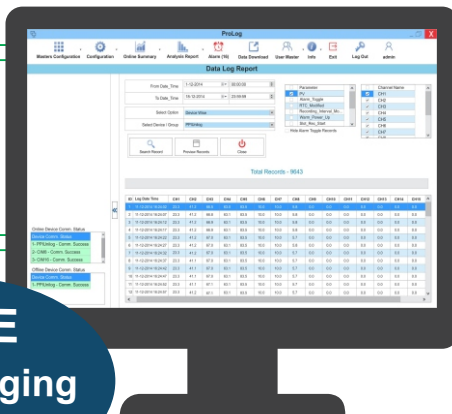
ProLog

Masters Configuration Configuration Online Summary Analysis Report Alarm (16) Data Download User Master Info Exit Log Out admin

Data Log Report

From Date_Time 1-12-2014 00:00:00
To Date_Time 19-12-2014 23:59:59
Select Option Device Wise
Select Device / Group PPSlnkg

Parameter
PV
Alarm_Toggle
RTC_Modified
Recording_Interval_Mi
Alarm_Flower_Up
Bad_Alm_Start
Hide Alarm Toggle Records

Channel Name
CH1
CH2
CH3
CH4
CH5
CH6
CH7

Search Report Preview Records Close

Total Records - 9643

| ID | Log Date Time | CH1 | CH2 | CH3 | CH4 | CH5 | CH6 | CH7 | CH8 | CH9 | CH10 | CH11 | CH12 | CH13 | CH14 | CH15 | CH16 |
|---|---|---|---|---|---|---|---|---|---|---|---|---|---|---|---|---|---|
| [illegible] | | | | | | | | | | | | | | | | | |

Online Device Comm. Status
Device Comm. Status
1- PPSlnkg - Comm. Success
2- CMB - Comm. Success
3- CM15 - Comm. Success

Offline Device Comm. Status
Device Comm. Status
1- PPSlnkg - Comm. Success

E
ging